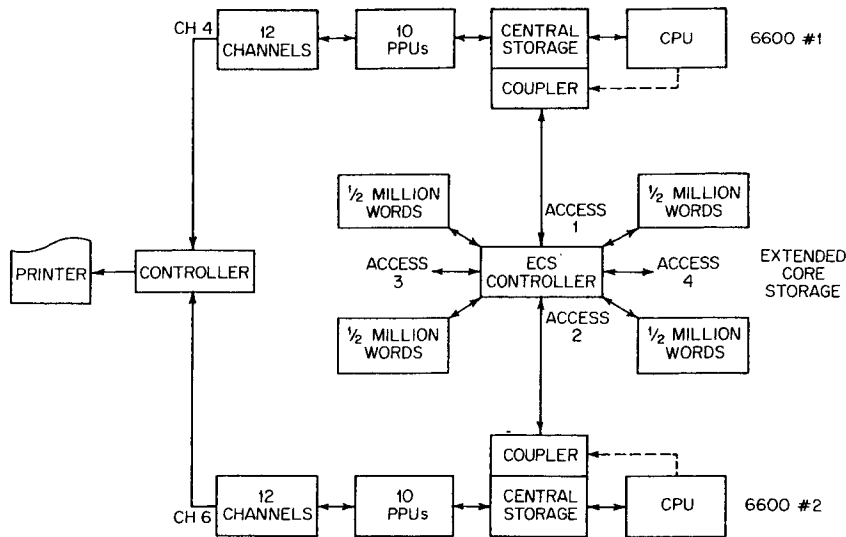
CH 4
12 CHANNELS
10 PPUs
CENTRAL STORAGE
CPU
6600 #1
COUPLER

$\frac{1}{2}$ MILLION WORDS
ACCESS 1
$\frac{1}{2}$ MILLION WORDS

PRINTER
CONTROLLER
ACCESS 3
ECS CONTROLLER
ACCESS 4
EXTENDED CORE STORAGE

$\frac{1}{2}$ MILLION WORDS
ACCESS 2
$\frac{1}{2}$ MILLION WORDS

COUPLER
CH 6
12 CHANNELS
10 PPUs
CENTRAL STORAGE
CPU
6600 #2